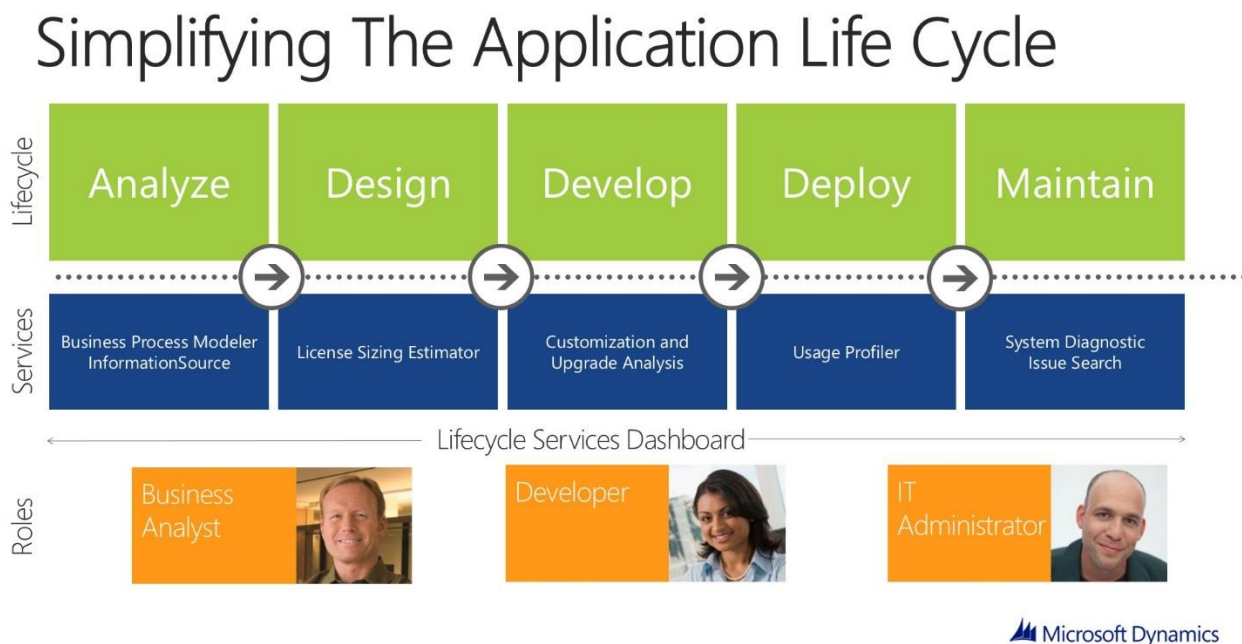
Simplifying The Application Life Cycle

Lifecycle

Analyze

Design

Develop

Deploy

Maintain

Services

Business Process Modeler InformationSource

License Sizing Estimator

Customization and Upgrade Analysis

Usage Profiler

System Diagnostic Issue Search

Lifecycle Services Dashboard

Roles

Business Analyst

Developer

IT Administrator

Microsoft Dynamics